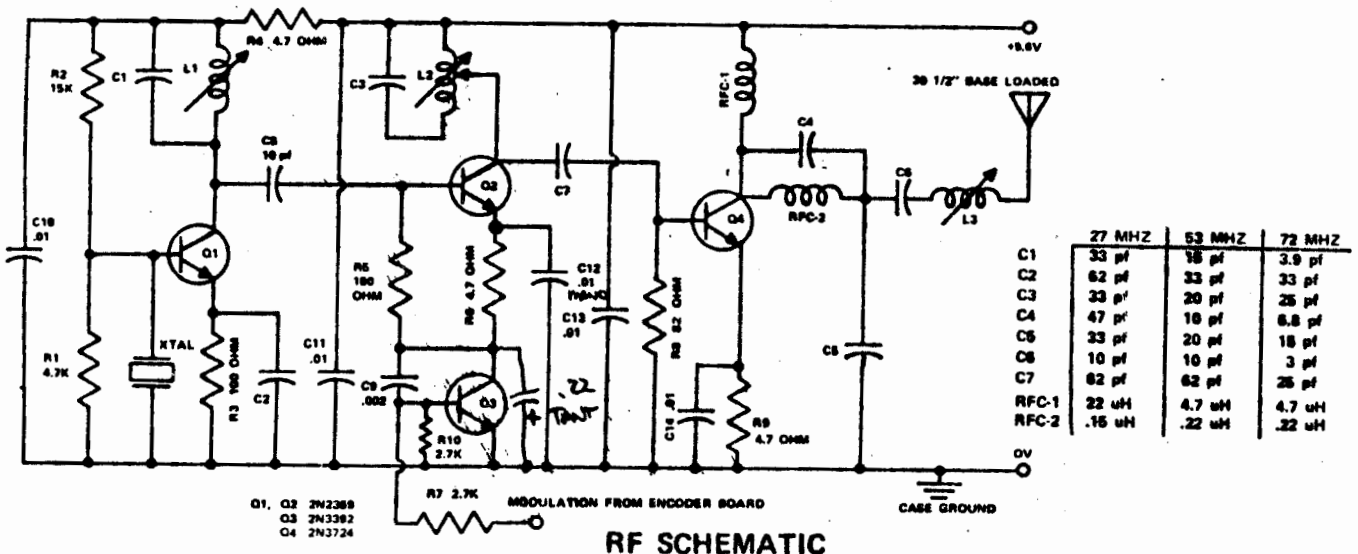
R4 4.7 OHM
+9.6V
R2 15K
C1
L1
C3
L2
RFC-1
39 1/2" BASE LOADED
C8 10 pf
C4
C7
Q2
Q4
RFC-2
C6
L3
C10 .01
Q1
R5 100 OHM
R6 4.7 OHM
C12 .01
C13 .01
R8 82 OHM
C5
R1 4.7K
XTAL
R3 100 OHM
C2
C11 .01
C9 .002
Q3
R10 2.7K
C14 .01
R9 4.7 OHM
0V
R7 2.7K
MODULATION FROM ENCODER BOARD
CASE GROUND
Q1, Q2 2N2369
Q3 2N3392
Q4 2N3724
RF SCHEMATIC

|  | 27 MHZ | 53 MHZ | 72 MHZ |
|---|---|---|---|
| C1 | 33 pf | 18 pf | 3.9 pf |
| C2 | 62 pf | 33 pf | 33 pf |
| C3 | 33 pf | 20 pf | 25 pf |
| C4 | 47 pf | 10 pf | 6.8 pf |
| C5 | 33 pf | 20 pf | 18 pf |
| C6 | 10 pf | 10 pf | 3 pf |
| C7 | 82 pf | 62 pf | 25 pf |
| RFC-1 | 22 uH | 4.7 uH | 4.7 uH |
| RFC-2 | .15 uH | .22 uH | .22 uH |

4-22 TANT